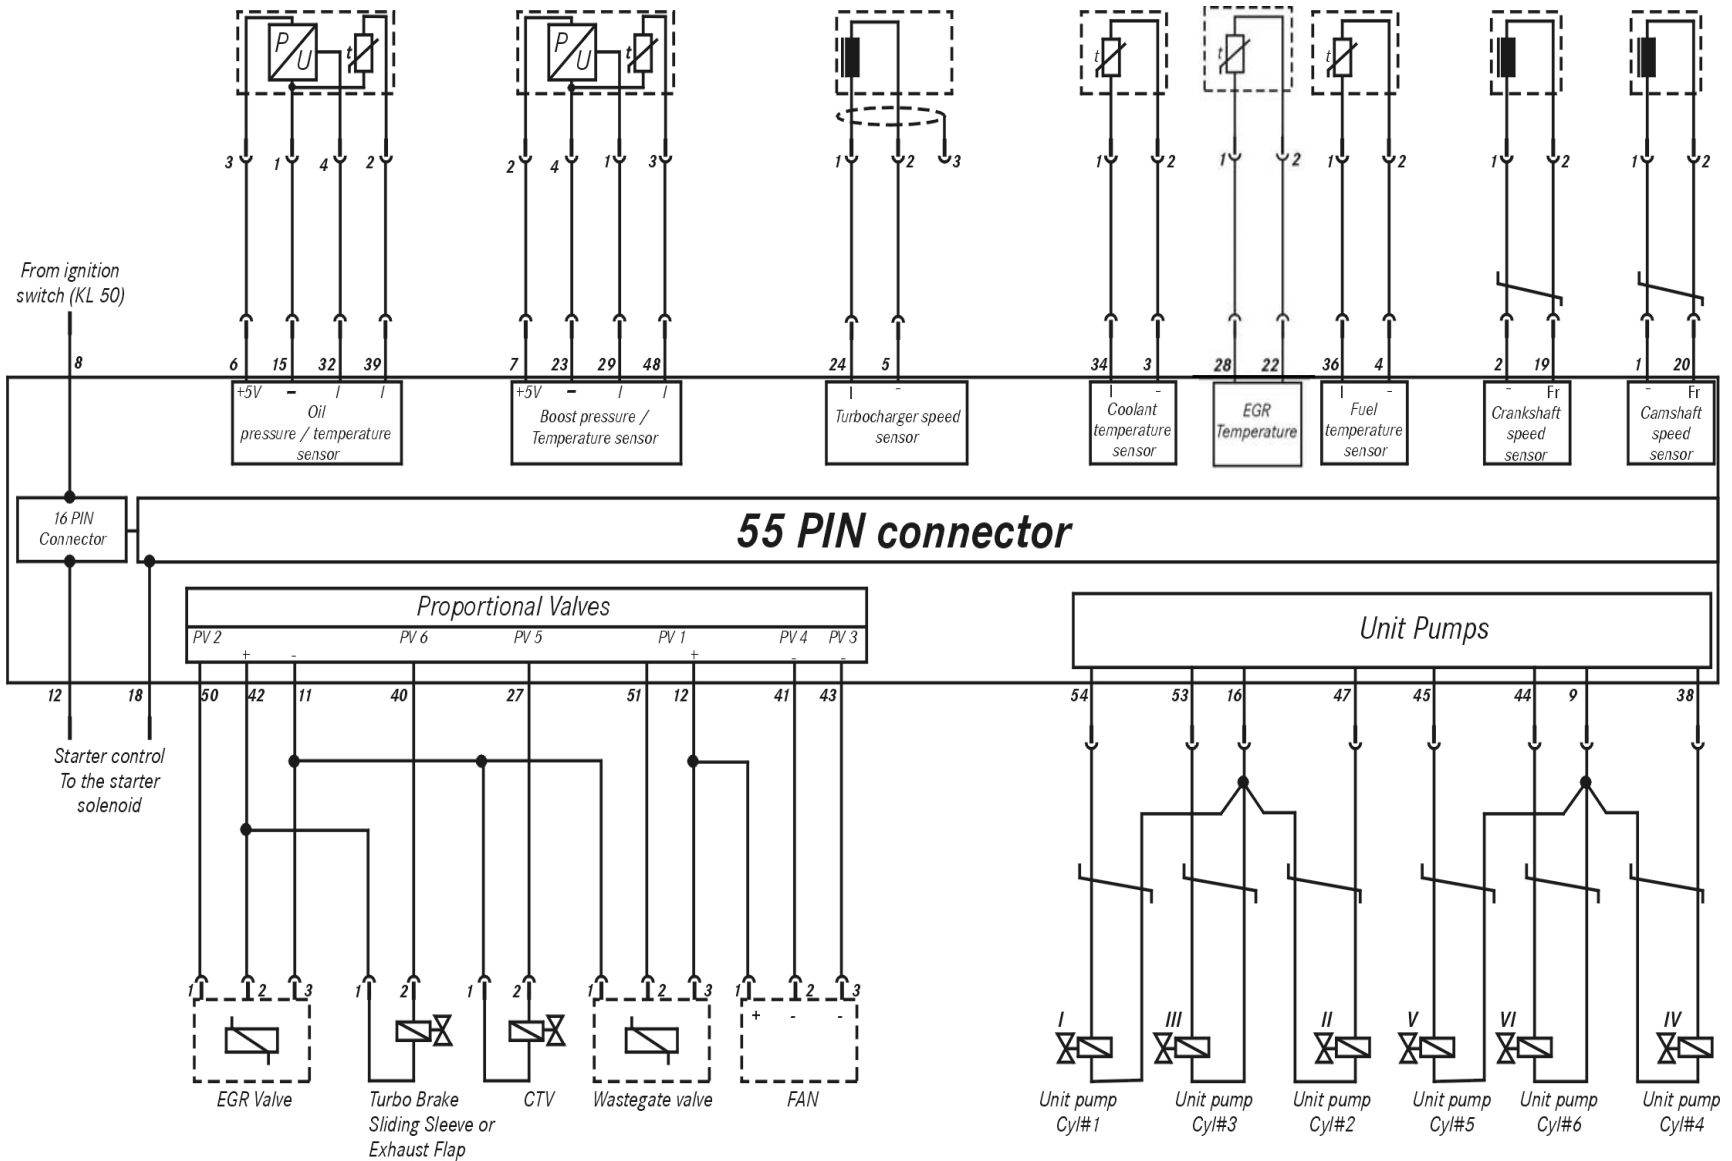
P/U t 3 1 4 2
P/U t 2 4 1 3
1 2 3
t 1 2
t 1 2
t 1 2
1 2
1 2

From ignition switch (KL 50)

8 6 15 32 39 7 23 29 48 24 5 34 3 28 22 36 4 2 19 1 20

+5V – I I
Oil pressure / temperature sensor

+5V – I I
Boost pressure / Temperature sensor

I -
Turbocharger speed sensor

I -
Coolant temperature sensor

EGR Temperature

I -
Fuel temperature sensor

- Fr
Crankshaft speed sensor

- Fr
Camshaft speed sensor

16 PIN Connector

55 PIN connector

Proportional Valves
PV 2 + - PV 6 PV 5 PV 1 + PV 4 - PV 3 -

Unit Pumps

12 18 50 42 11 40 27 51 12 41 43 54 53 16 47 45 44 9 38

Starter control To the starter solenoid

1 2 3 1 2 1 2 1 2 3 1 2 3
+ - -

EGR Valve
Turbo Brake Sliding Sleeve or Exhaust Flap
CTV
Wastegate valve
FAN

I III II V VI IV
Unit pump Cyl#1
Unit pump Cyl#3
Unit pump Cyl#2
Unit pump Cyl#5
Unit pump Cyl#6
Unit pump Cyl#4